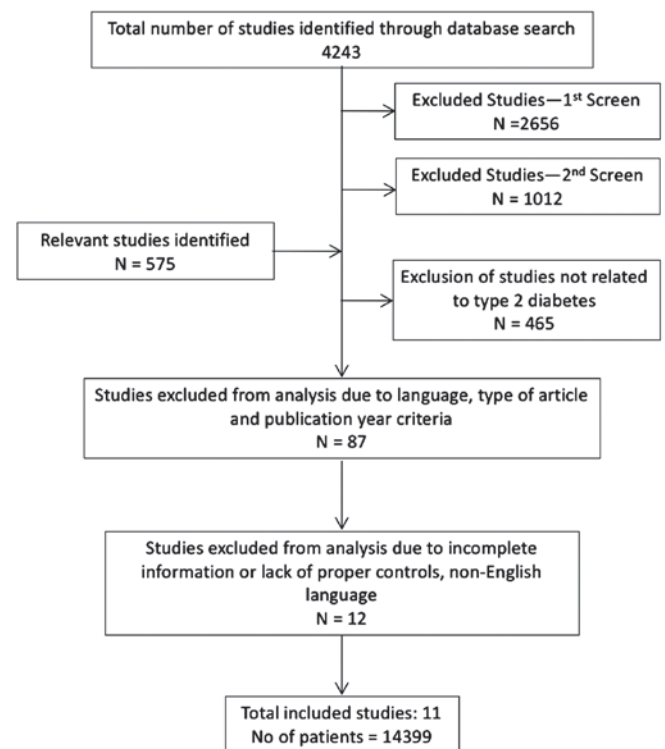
Total number of studies identified through database search
4243

Excluded Studies—1$^{st}$ Screen
N =2656

Excluded Studies—2$^{nd}$ Screen
N = 1012

Relevant studies identified
N = 575

Exclusion of studies not related to type 2 diabetes
N = 465

Studies excluded from analysis due to language, type of article and publication year criteria
N = 87

Studies excluded from analysis due to incomplete information or lack of proper controls, non-English language
N = 12

Total included studies: 11
No of patients = 14399